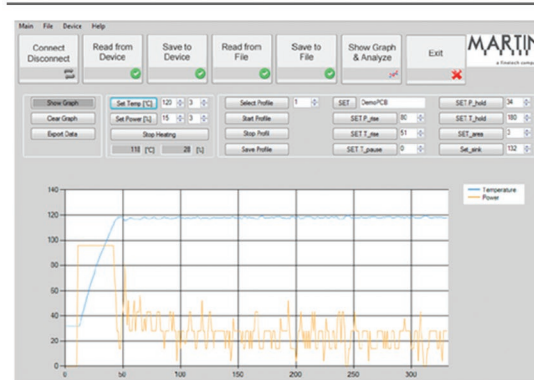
Main File Device Help

Connect Disconnect

Read from Device

Save to Device

Read from File

Save to File

Show Graph & Analyze

Exit

MARTIN

a finetech company

Show Graph

Clear Graph

Export Data

Set Temp [°C] 120 3

Set Power [%] 15 3

Stop Heating

118 [°C] 28 [%]

Select Profile 1

Start Profile

Stop Profil

Save Profile

SET DemoPCB

SET P_rise 80

SET T_rise 51

SET T_pause 0

SET P_hold 34

SET T_hold 180

SET_ares 3

Set_aink 132

Temperature

Power

140

120

100

80

60

40

20

0

0

50

100

150

200

250

300